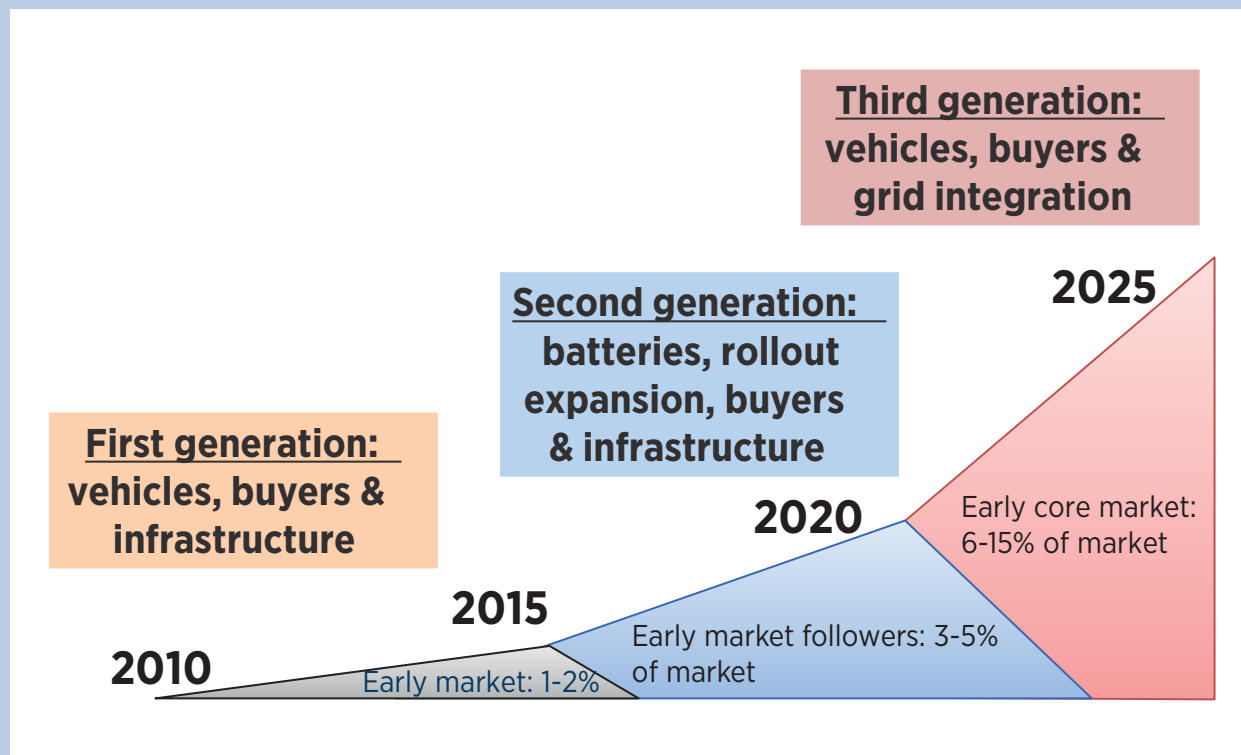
Third generation:
vehicles, buyers & grid integration

2025

Second generation:
batteries, rollout expansion, buyers & infrastructure

First generation:
vehicles, buyers & infrastructure

2020

Early core market: 6-15% of market

2015

Early market followers: 3-5% of market

2010

Early market: 1-2%